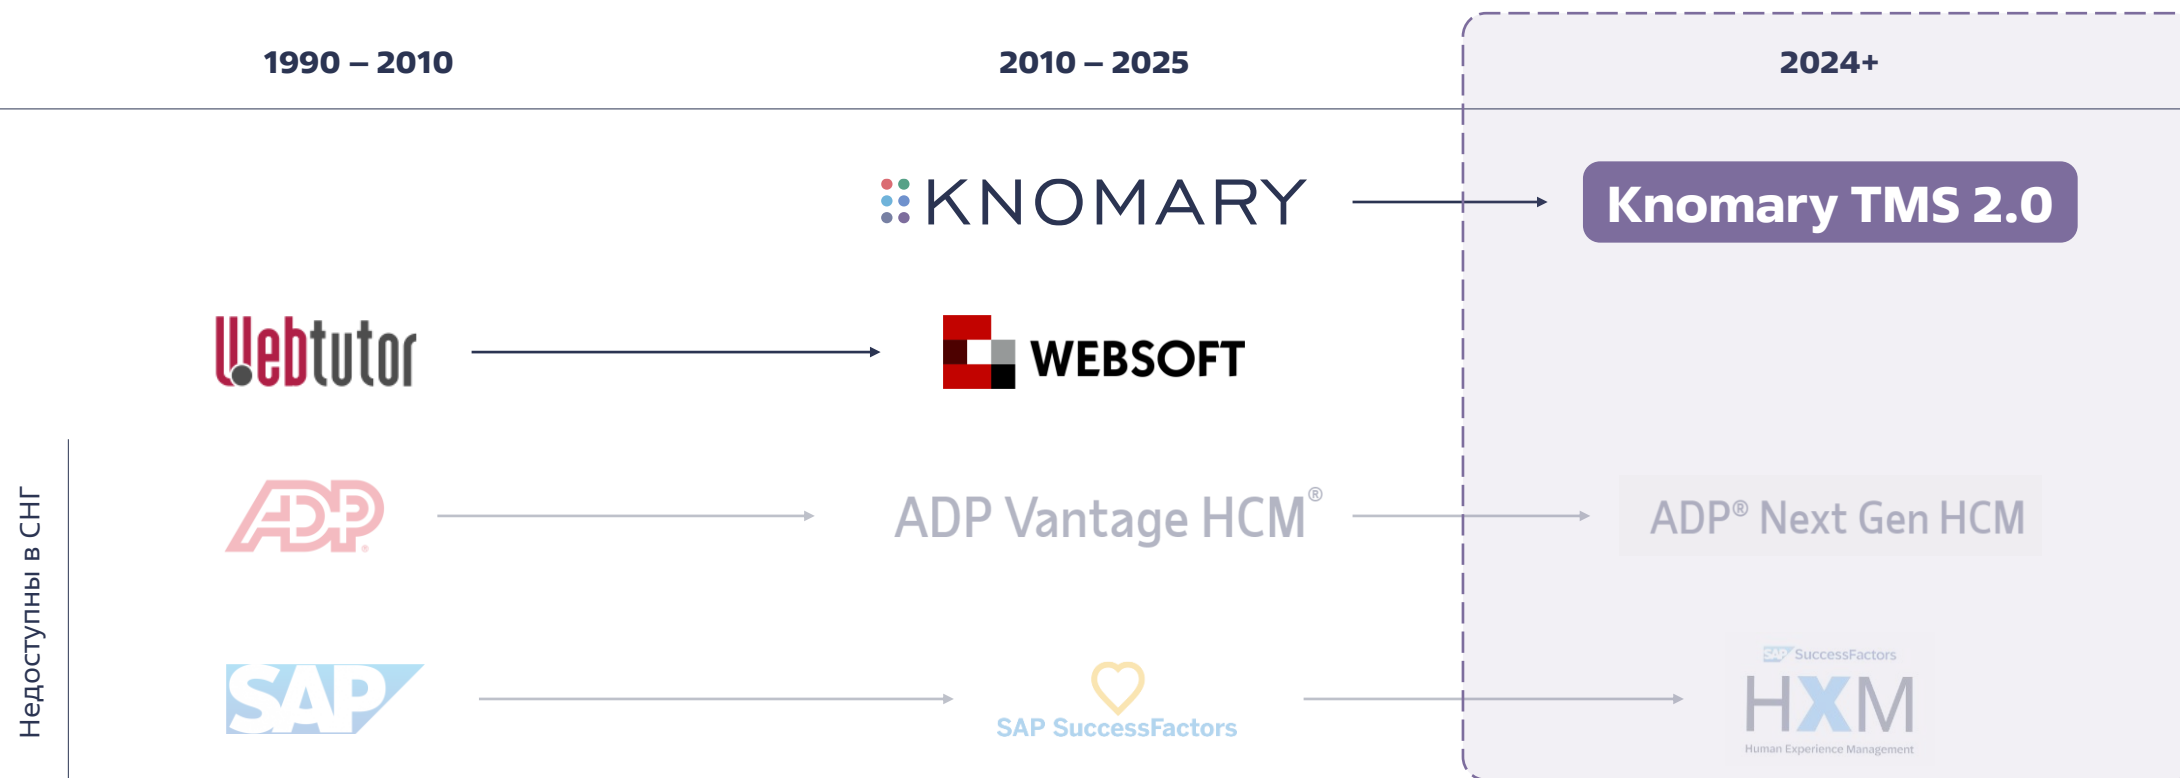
1990 – 2010

2010 – 2025

2024+

KNOMARY

Knomary TMS 2.0

Webtutor

WEBSOFT

Недоступны в СНГ

ADP

ADP Vantage HCM®

ADP® Next Gen HCM

SAP

SAP SuccessFactors

SAP SuccessFactors
HXM
Human Experience Management